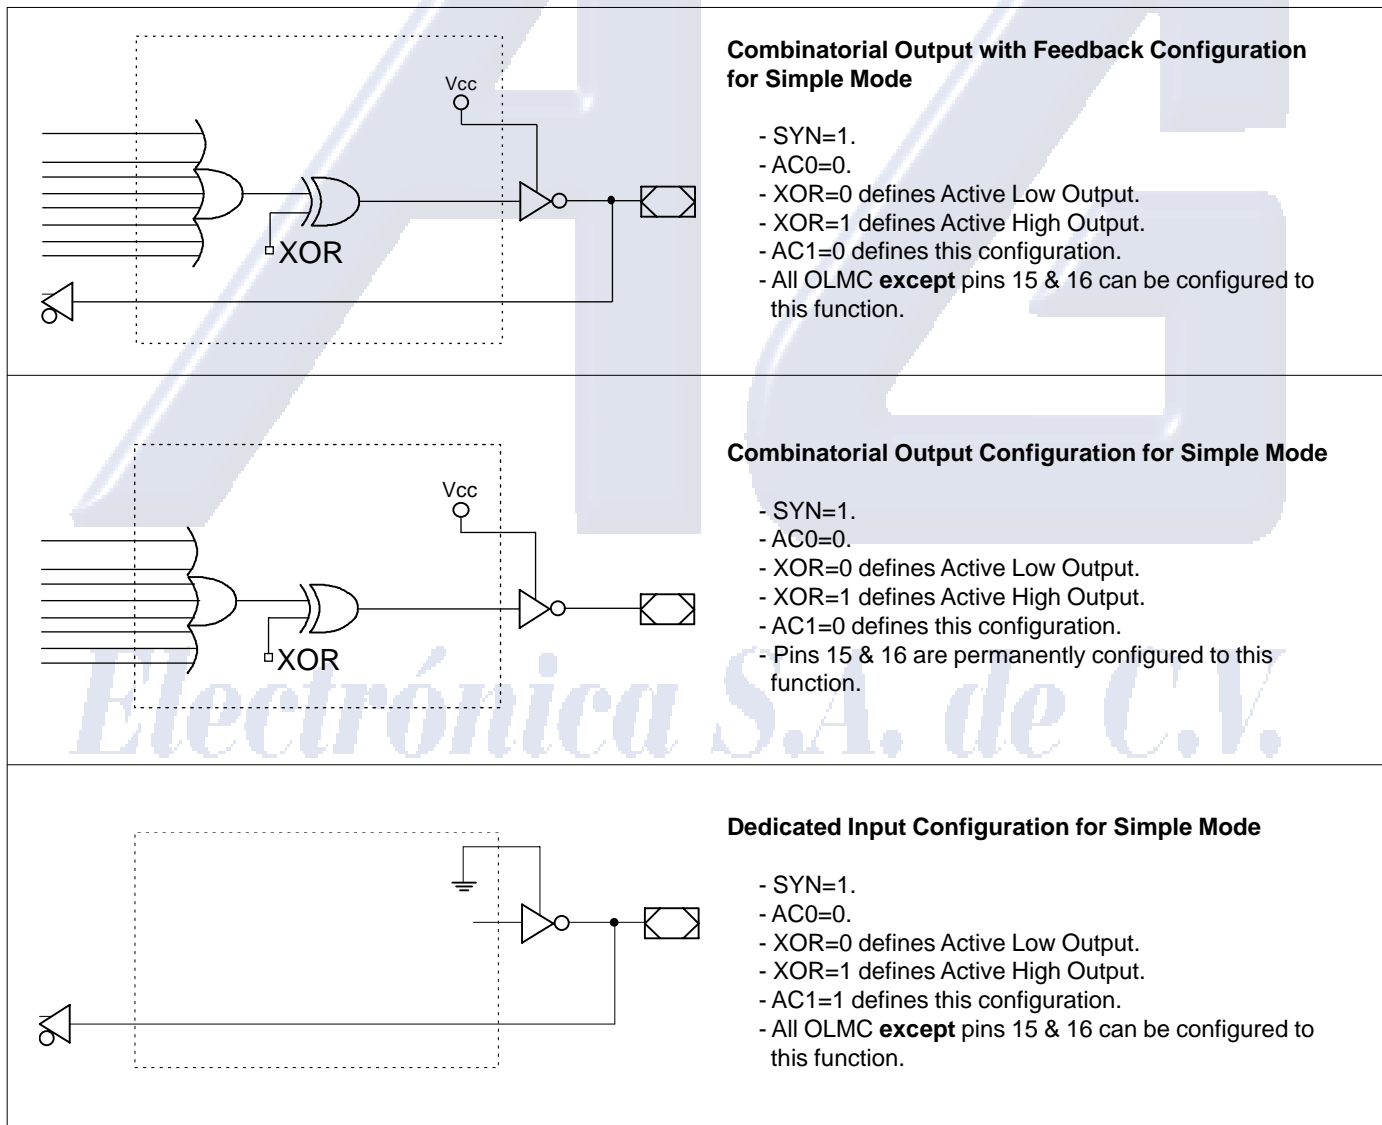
Vcc

XOR

**Combinatorial Output with Feedback Configuration for Simple Mode**

- SYN=1.
- AC0=0.
- XOR=0 defines Active Low Output.
- XOR=1 defines Active High Output.
- AC1=0 defines this configuration.
- All OLMC **except** pins 15 & 16 can be configured to this function.

Vcc

XOR

**Combinatorial Output Configuration for Simple Mode**

- SYN=1.
- AC0=0.
- XOR=0 defines Active Low Output.
- XOR=1 defines Active High Output.
- AC1=0 defines this configuration.
- Pins 15 & 16 are permanently configured to this function.

Electrónica S.A. de C.V.

**Dedicated Input Configuration for Simple Mode**

- SYN=1.
- AC0=0.
- XOR=0 defines Active Low Output.
- XOR=1 defines Active High Output.
- AC1=1 defines this configuration.
- All OLMC **except** pins 15 & 16 can be configured to this function.